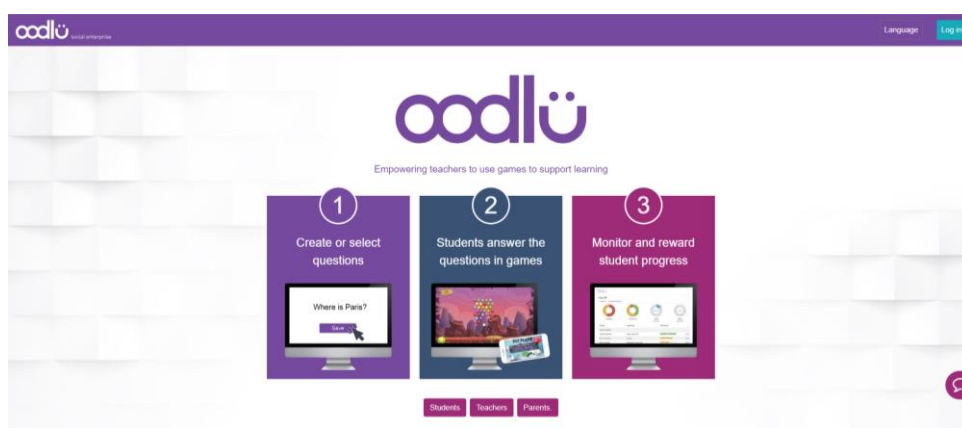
oodlü social enterprise

Language Log in

oodlü

Empowering teachers to use games to support learning

1
Create or select questions

Where is Paris?
Save

2
Students answer the questions in games

3
Monitor and reward student progress

Students Teachers Parents